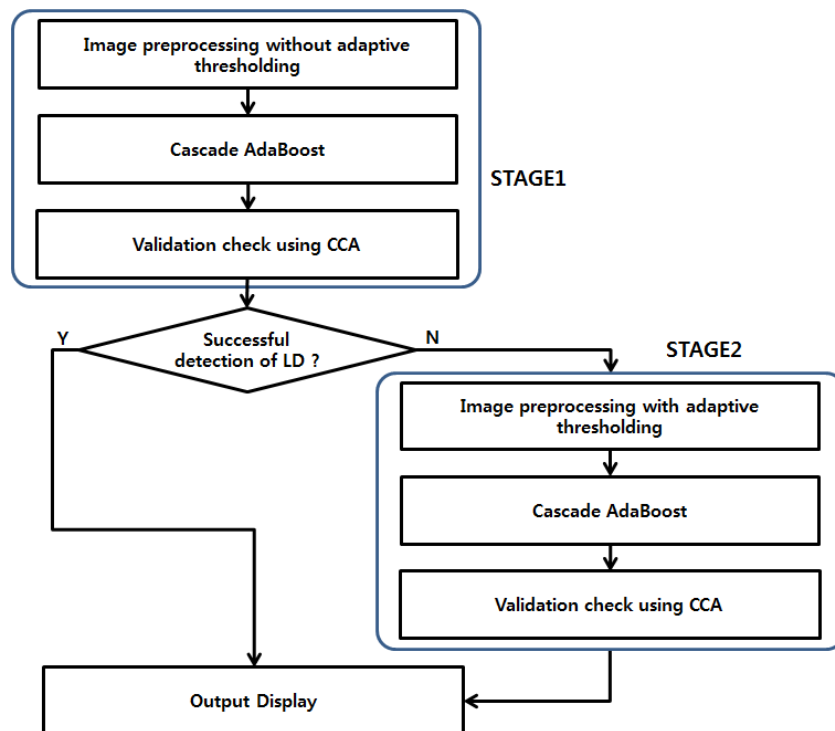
Image preprocessing without adaptive thresholding

Cascade AdaBoost

Validation check using CCA

STAGE1

Y

Successful detection of LD ?

N

STAGE2

Image preprocessing with adaptive thresholding

Cascade AdaBoost

Validation check using CCA

Output Display